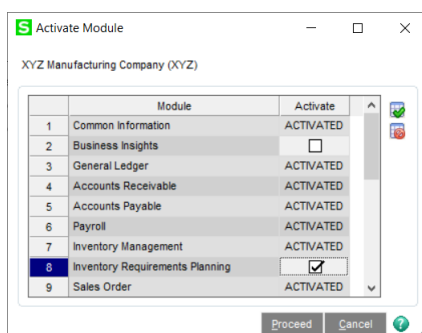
S Activate Module

XYZ Manufacturing Company (XYZ)

| | Module | Activate |
|---|---|---|
| 1 | Common Information | ACTIVATED |
| 2 | Business Insights | ☐ |
| 3 | General Ledger | ACTIVATED |
| 4 | Accounts Receivable | ACTIVATED |
| 5 | Accounts Payable | ACTIVATED |
| 6 | Payroll | ACTIVATED |
| 7 | Inventory Management | ACTIVATED |
| 8 | Inventory Requirements Planning | ☑ |
| 9 | Sales Order | ACTIVATED |

Proceed Cancel ?